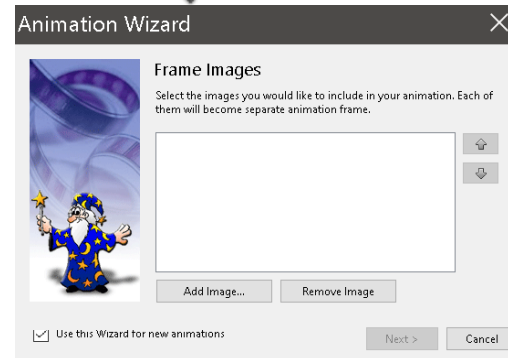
Animation Wizard

Frame Images

Select the images you would like to include in your animation. Each of them will become separate animation frame.

Add Image...

Remove Image

Use this Wizard for new animations

Next >

Cancel